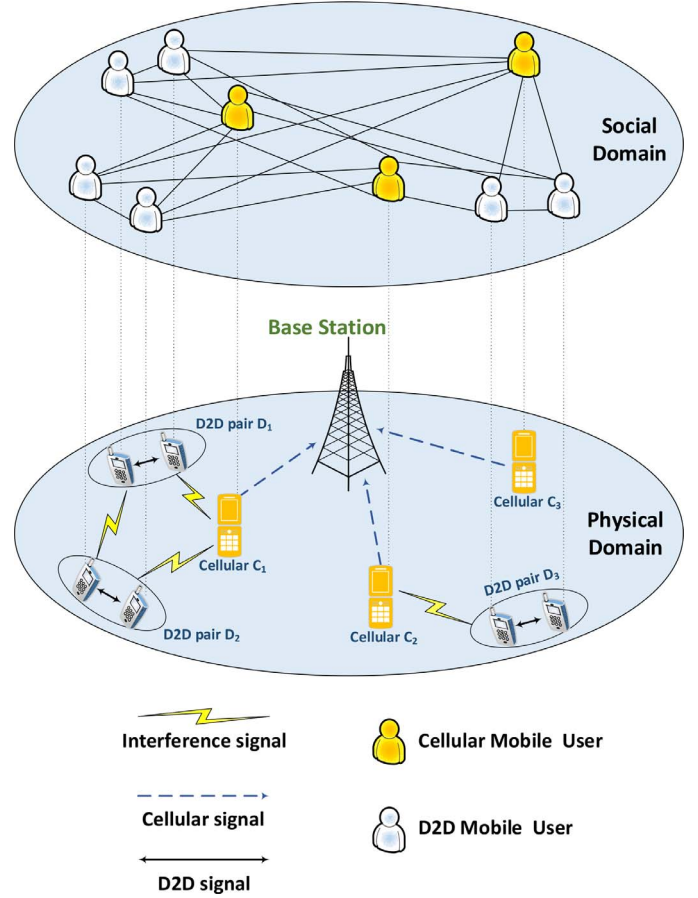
Social Domain

Base Station

D2D pair $D_1$

Cellular $C_3$

Physical Domain

Cellular $C_1$

D2D pair $D_3$

D2D pair $D_2$

Cellular $C_2$

Interference signal

Cellular Mobile User

Cellular signal

D2D Mobile User

D2D signal